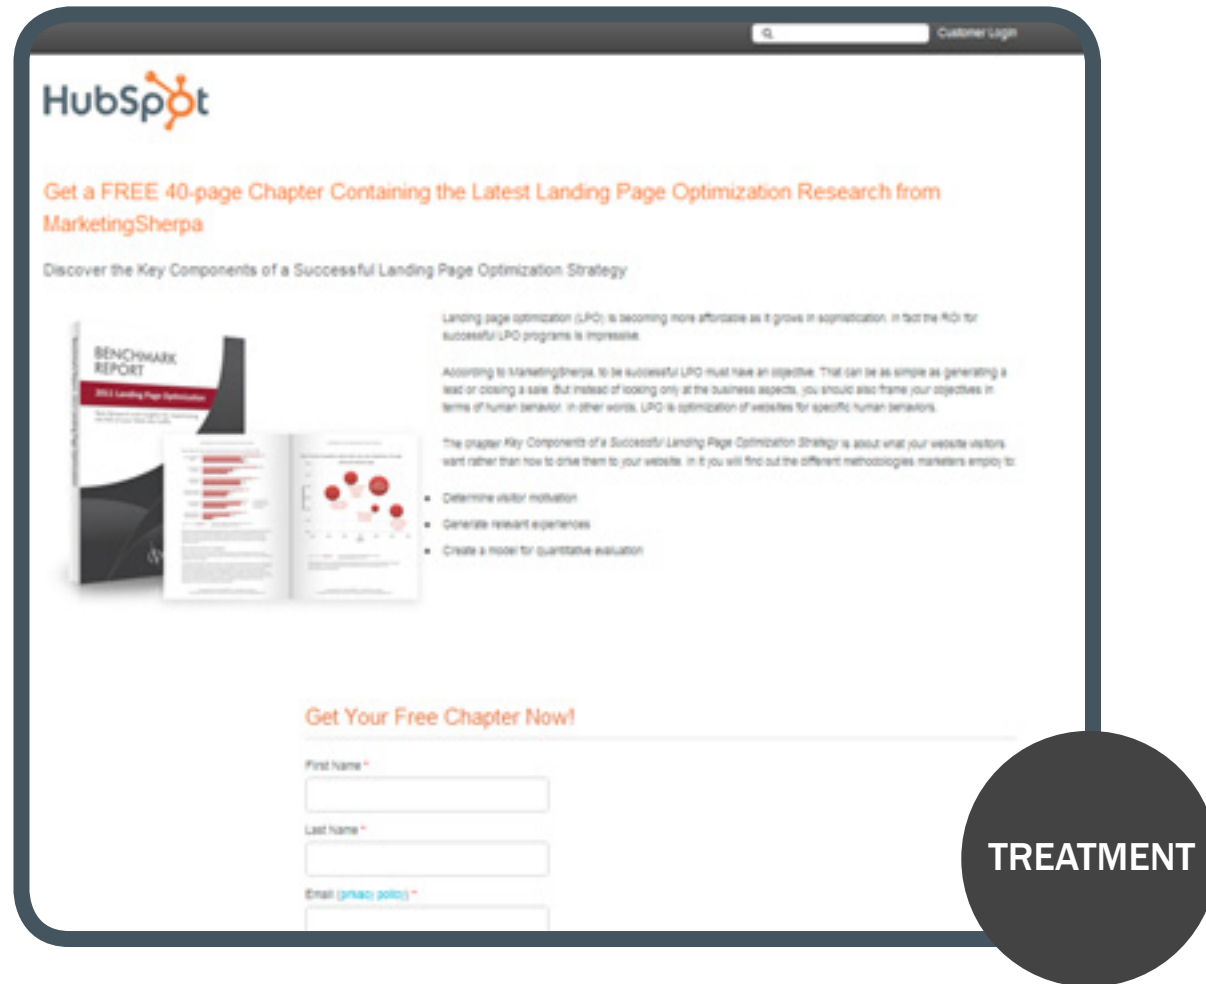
Customer Login

HubSpot

Get a FREE 40-page Chapter Containing the Latest Landing Page Optimization Research from MarketingSherpa

Discover the Key Components of a Successful Landing Page Optimization Strategy

BENCHMARK REPORT

2011 Landing Page Optimization

Landing page optimization (LPO) is becoming more affordable as it grows in sophistication. In fact the ROI for successful LPO programs is impressive.

According to MarketingSherpa, to be successful LPO must have an objective. That can be as simple as generating a lead or closing a sale. But instead of looking only at the business aspects, you should also frame your objectives in terms of human behavior. In other words, LPO is optimization of websites for specific human behaviors.

The chapter Key Components of a Successful Landing Page Optimization Strategy is about what your website visitors want rather than how to drive them to your website. In it you will find out the different methodologies marketers employ to:

- Determine visitor motivation
- Generate relevant experiences
- Create a model for quantitative evaluation

Get Your Free Chapter Now!

First Name *

Last Name *

Email (privacy policy) *

TREATMENT